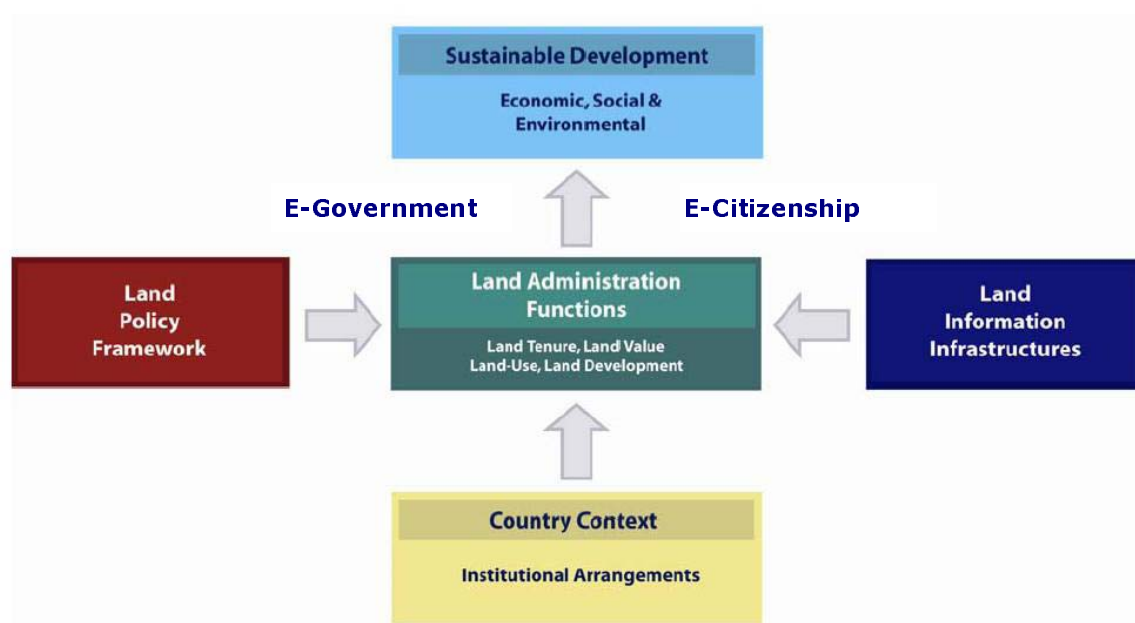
Sustainable Development

Economic, Social & Environmental

E-Government

E-Citizenship

Land Policy Framework

Land Administration Functions

Land Tenure, Land Value Land-Use, Land Development

Land Information Infrastructures

Country Context

Institutional Arrangements